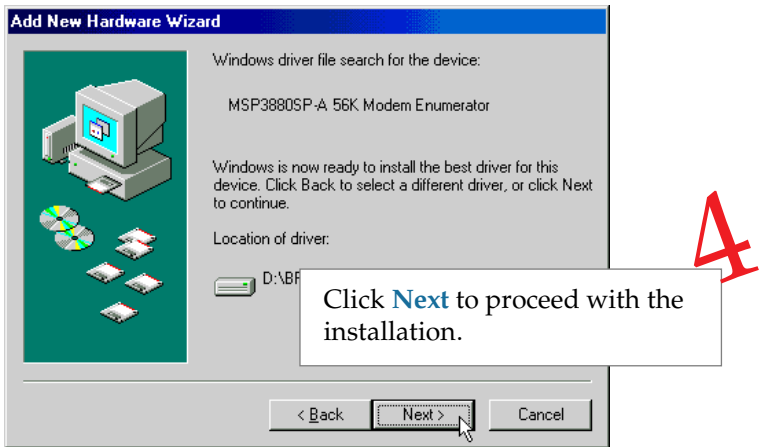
Add New Hardware Wizard

Windows driver file search for the device:

MSP3880SP-A 56K Modem Enumerator

Windows is now ready to install the best driver for this device. Click Back to select a different driver, or click Next to continue.

Location of driver:

D:\BF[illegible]

Click Next to proceed with the installation.

4

< Back

Next >

Cancel